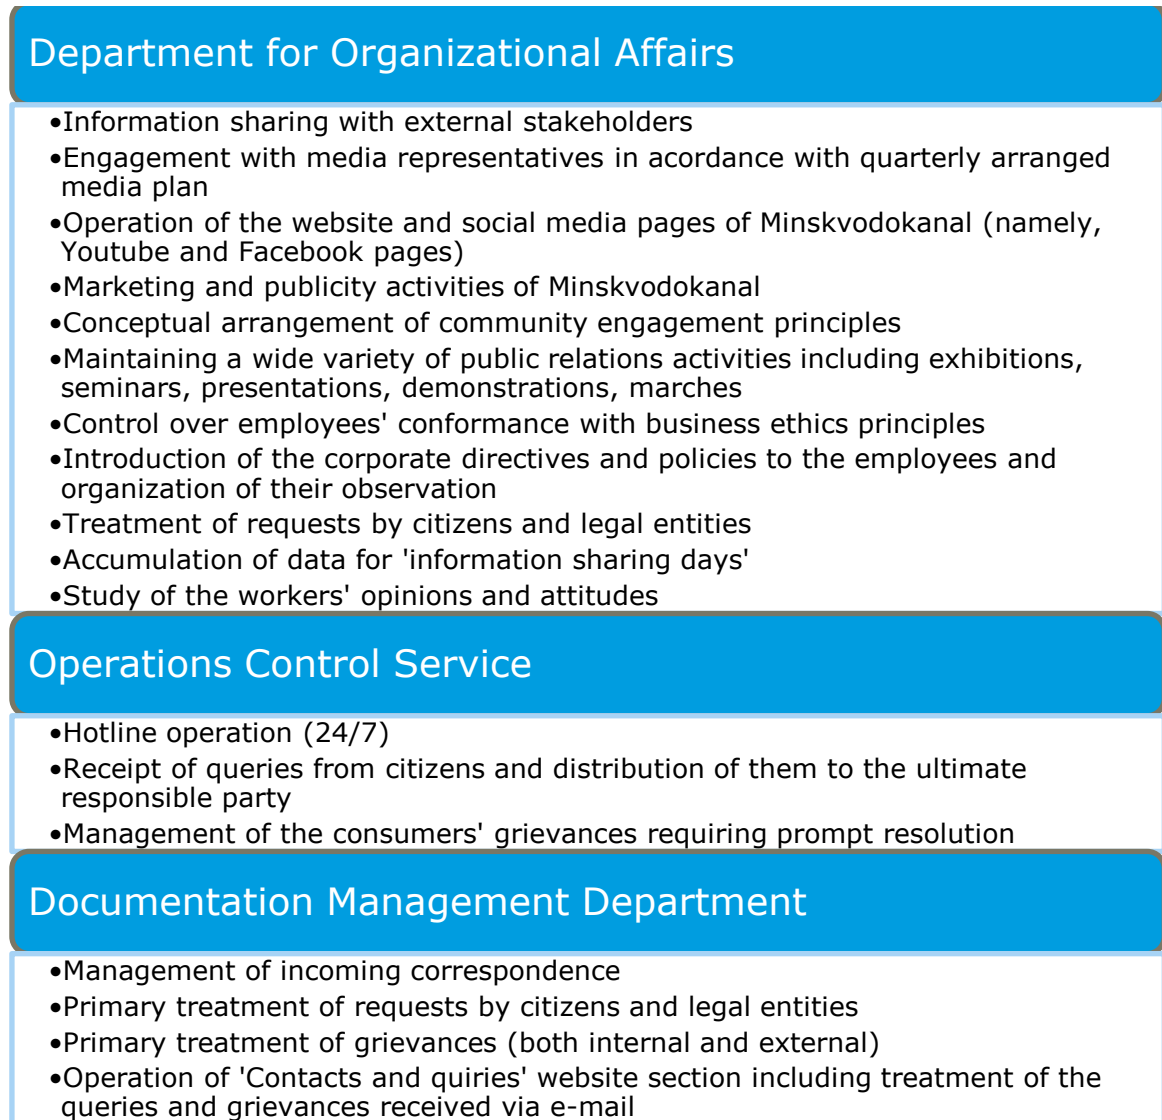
Department for Organizational Affairs

•Information sharing with external stakeholders
•Engagement with media representatives in acordance with quarterly arranged media plan
•Operation of the website and social media pages of Minskvodokanal (namely, Youtube and Facebook pages)
•Marketing and publicity activities of Minskvodokanal
•Conceptual arrangement of community engagement principles
•Maintaining a wide variety of public relations activities including exhibitions, seminars, presentations, demonstrations, marches
•Control over employees' conformance with business ethics principles
•Introduction of the corporate directives and policies to the employees and organization of their observation
•Treatment of requests by citizens and legal entities
•Accumulation of data for 'information sharing days'
•Study of the workers' opinions and attitudes

Operations Control Service

•Hotline operation (24/7)
•Receipt of queries from citizens and distribution of them to the ultimate responsible party
•Management of the consumers' grievances requiring prompt resolution

Documentation Management Department

•Management of incoming correspondence
•Primary treatment of requests by citizens and legal entities
•Primary treatment of grievances (both internal and external)
•Operation of 'Contacts and quiries' website section including treatment of the queries and grievances received via e-mail